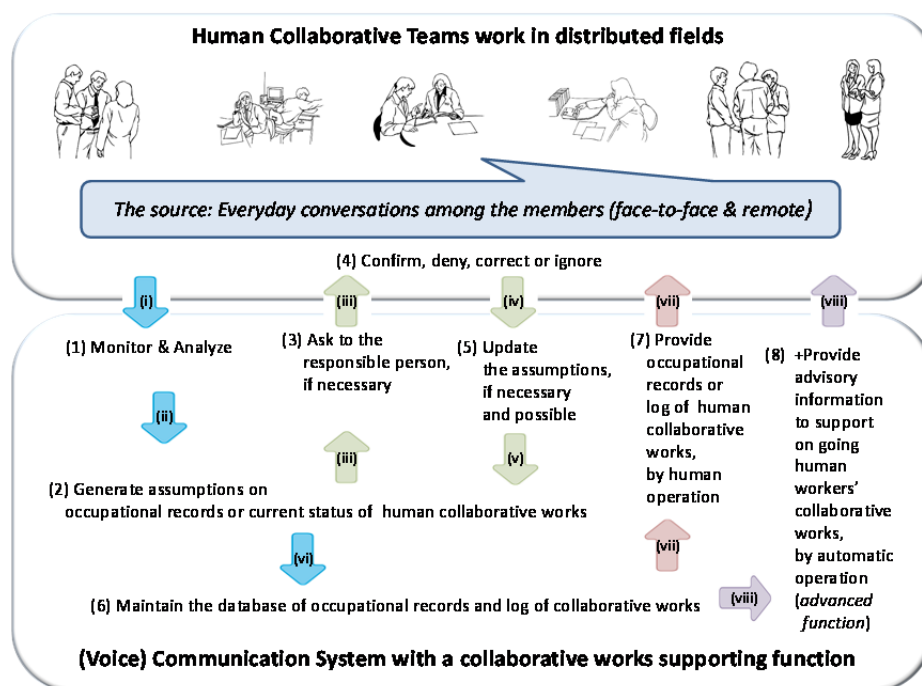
Human Collaborative Teams work in distributed fields

The source: Everyday conversations among the members (face-to-face & remote)

(4) Confirm, deny, correct or ignore

(i)

(iii)

(iv)

(vii)

(viii)

(1) Monitor & Analyze

(3) Ask to the responsible person, if necessary

(5) Update the assumptions, if necessary and possible

(7) Provide occupational records or log of human collaborative works, by human operation

(8) +Provide advisory information to support on going human workers' collaborative works, by automatic operation (advanced function)

(ii)

(iii)

(v)

(2) Generate assumptions on occupational records or current status of human collaborative works

(vi)

(vii)

(6) Maintain the database of occupational records and log of collaborative works

(viii)

(Voice) Communication System with a collaborative works supporting function